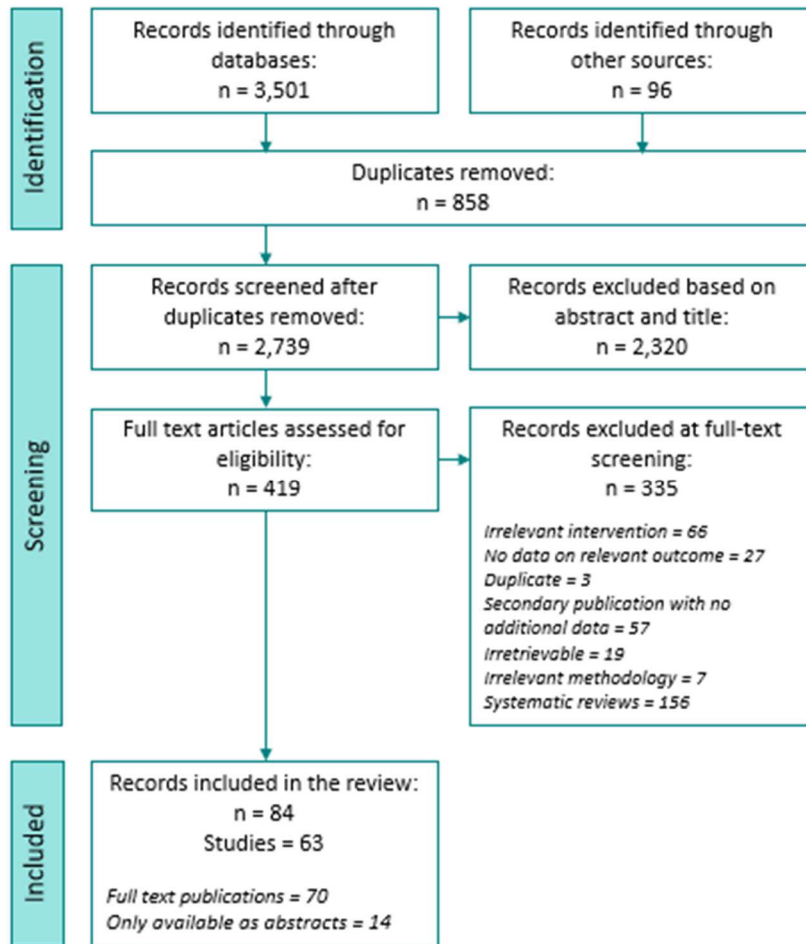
Identification

Records identified through databases:
n = 3,501

Records identified through other sources:
n = 96

Duplicates removed:
n = 858

Screening

Records screened after duplicates removed:
n = 2,739

Records excluded based on abstract and title:
n = 2,320

Full text articles assessed for eligibility:
n = 419

Records excluded at full-text screening:
n = 335

Irrelevant intervention = 66
No data on relevant outcome = 27
Duplicate = 3
Secondary publication with no additional data = 57
Irretrievable = 19
Irrelevant methodology = 7
Systematic reviews = 156

Included

Records included in the review:
n = 84
Studies = 63

Full text publications = 70
Only available as abstracts = 14